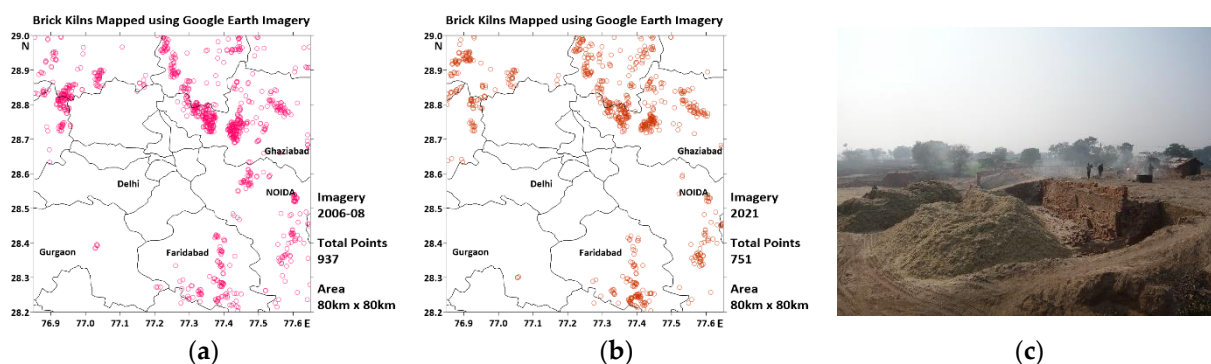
Brick Kilns Mapped using Google Earth Imagery

29.0
N
28.9
28.8
28.7
28.6
28.5
28.4
28.3
28.2

Ghaziabad
Delhi
NOIDA
Gurgaon
Faridabad

76.9 77.0 77.1 77.2 77.3 77.4 77.5 77.6 E

Imagery
2006-08
Total Points
937
Area
80km x 80km

(a)

Brick Kilns Mapped using Google Earth Imagery

29.0
N
28.9
28.8
28.7
28.6
28.5
28.4
28.3
28.2

Ghaziabad
Delhi
NOIDA
Gurgaon
Faridabad

76.9 77.0 77.1 77.2 77.3 77.4 77.5 77.6 E

Imagery
2021
Total Points
751
Area
80km x 80km

(b)

(c)